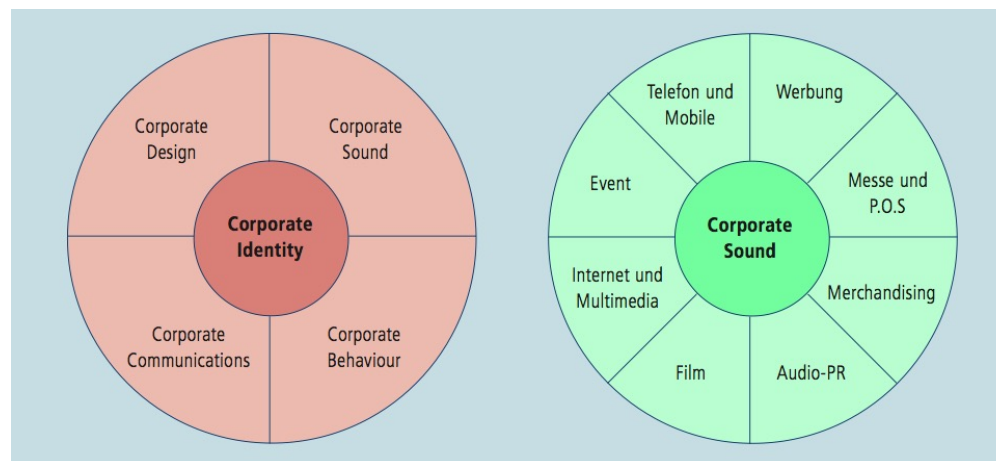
Corporate Design

Corporate Sound

Corporate Identity

Corporate Communications

Corporate Behaviour

Telefon und Mobile

Werbung

Event

Messe und P.O.S

Corporate Sound

Internet und Multimedia

Merchandising

Film

Audio-PR